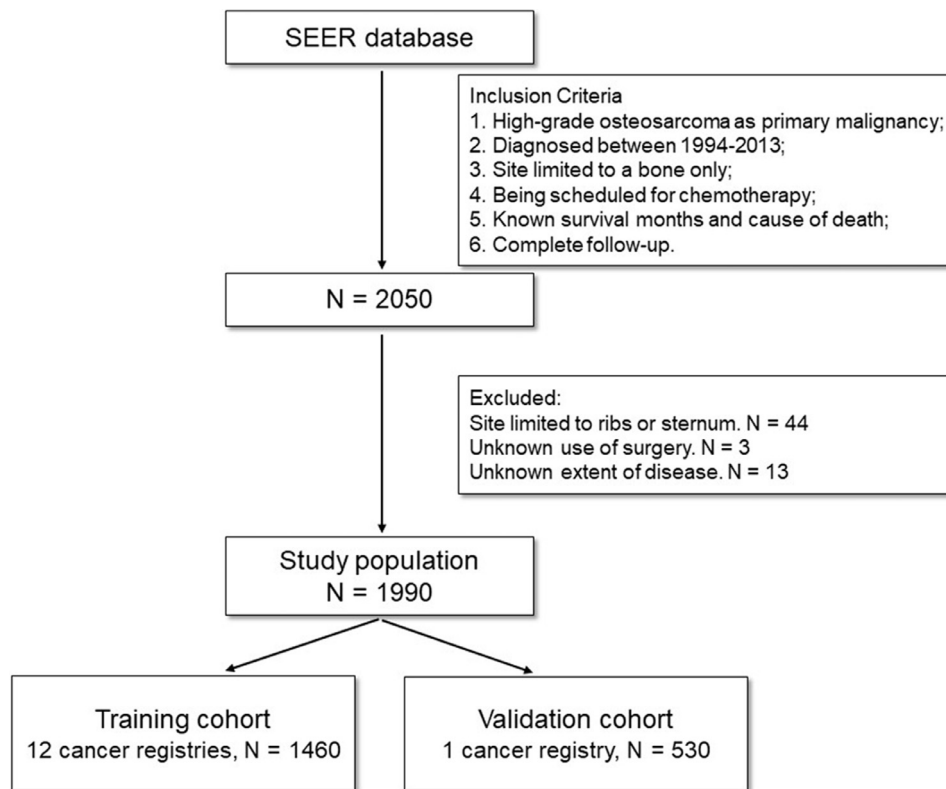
SEER database

Inclusion Criteria
1. High-grade osteosarcoma as primary malignancy;
2. Diagnosed between 1994-2013;
3. Site limited to a bone only;
4. Being scheduled for chemotherapy;
5. Known survival months and cause of death;
6. Complete follow-up.

N = 2050

Excluded:
Site limited to ribs or sternum. N = 44
Unknown use of surgery. N = 3
Unknown extent of disease. N = 13

Study population
N = 1990

Training cohort
12 cancer registries, N = 1460

Validation cohort
1 cancer registry, N = 530